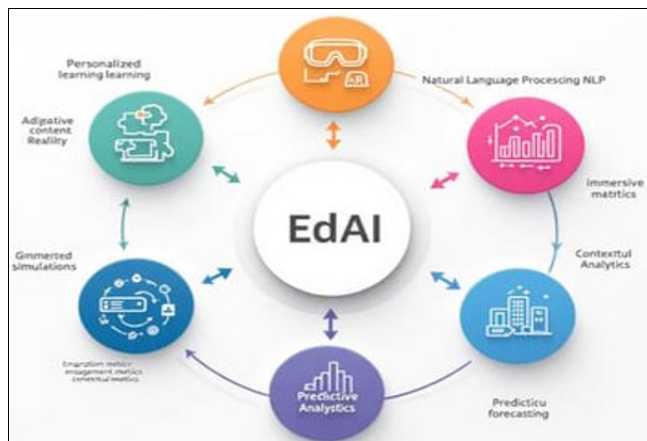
Personalized learning learning

AR

Natural Language Procesing NLP

Adigative content Reality

Immersive matrics

EdAI

Contextul Analytics

Gimmerted simulations

Engrgtion metior engagement metics conetnul metics

Predictive Analytics

Predictiu forecasting